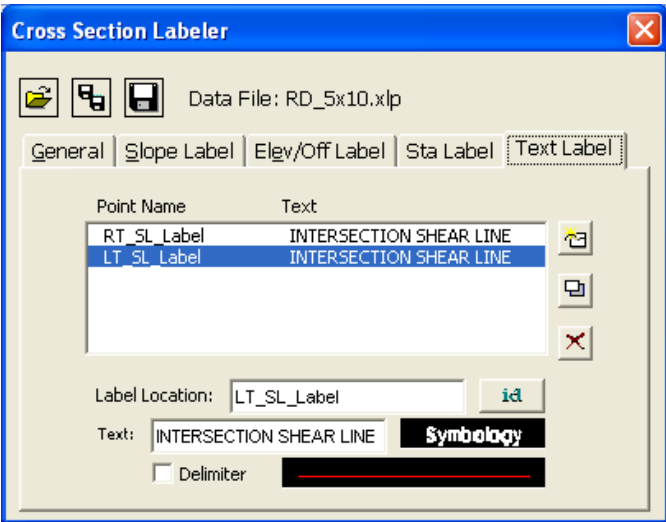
Cross Section Labeler

Data File: RD_5x10.xlp

General | Slope Label | Elev/Off Label | Sta Label | Text Label

| Point Name | Text |
|---|---|
| RT_SL_Label | INTERSECTION SHEAR LINE |
| LT_SL_Label | INTERSECTION SHEAR LINE |

Label Location: LT_SL_Label
id
Text: INTERSECTION SHEAR LINE
Symbology
Delimiter